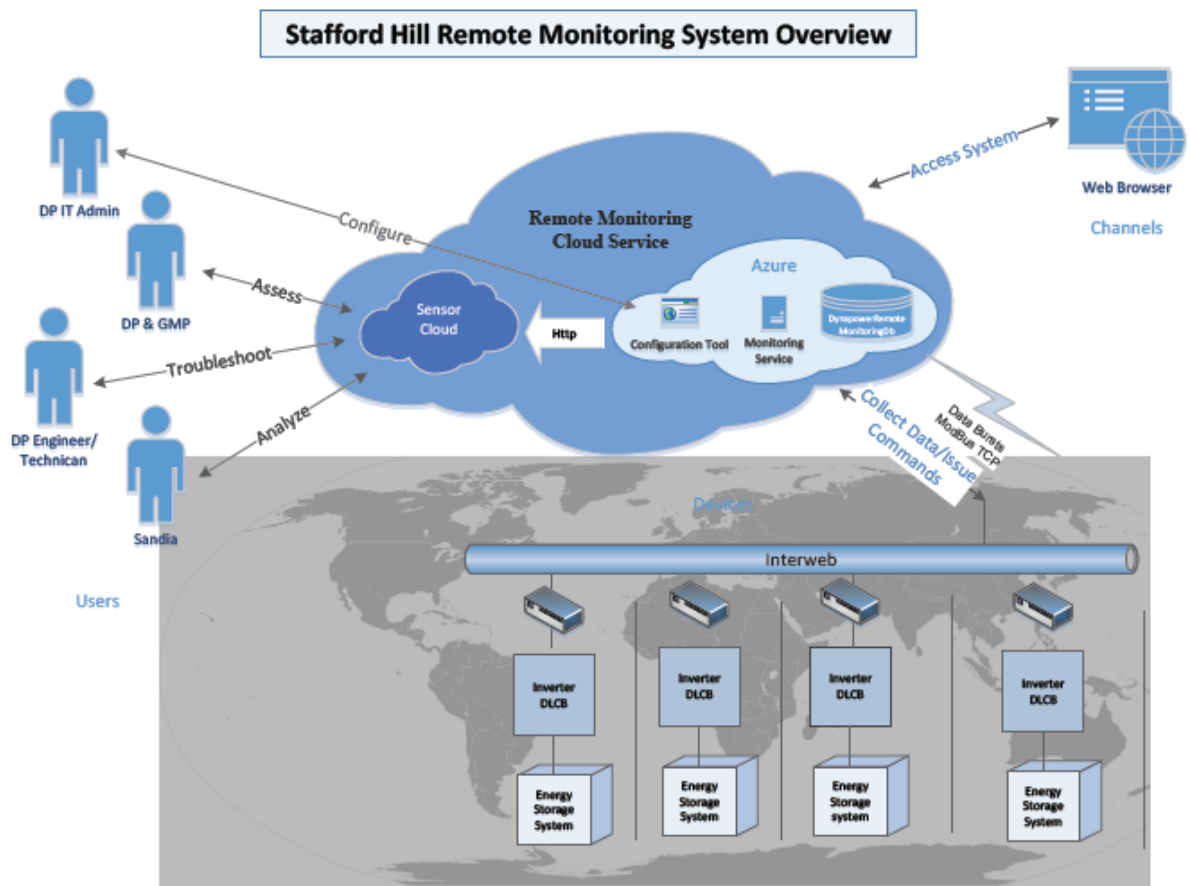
Stafford Hill Remote Monitoring System Overview

DP IT Admin

DP & GMP

DP Engineer/ Technican

Sandia

Users

Configure

Assess

Troubleshoot

Analyze

Remote Monitoring Cloud Service

Sensor Cloud

Http

Azure

Configuration Tool

Monitoring Service

DynapowerRemote MonitoringDb

Access System

Web Browser

Channels

Collect Data/Issue Commands

Data Bursts ModBus TCP

Devices

Interweb

Inverter DLCB

Energy Storage System

Inverter DLCB

Energy Storage System

Inverter DLCB

Energy Storage system

Inverter DLCB

Energy Storage System